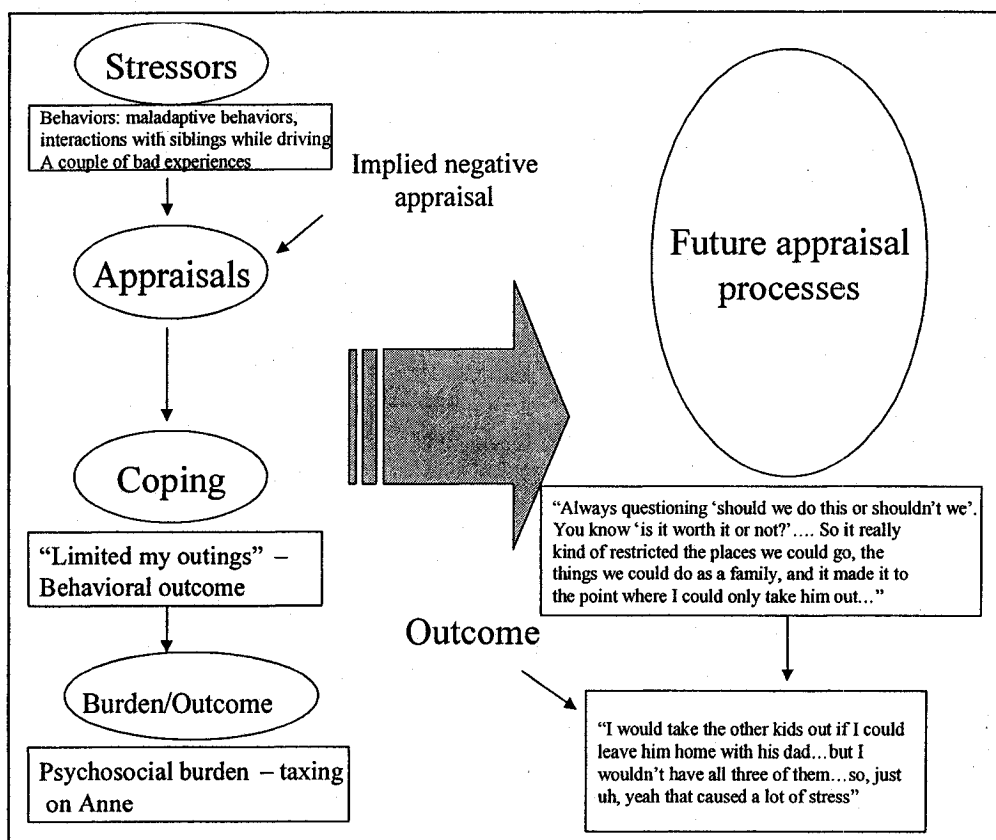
Stressors

Behaviors: maladaptive behaviors, interactions with siblings while driving
A couple of bad experiences

Implied negative appraisal

Appraisals

Future appraisal processes

Coping

"Limited my outings" – Behavioral outcome

"Always questioning 'should we do this or shouldn't we'. You know 'is it worth it or not?'…. So it really kind of restricted the places we could go, the things we could do as a family, and it made it to the point where I could only take him out…"

Outcome

Burden/Outcome

"I would take the other kids out if I could leave him home with his dad…but I wouldn't have all three of them…so, just uh, yeah that caused a lot of stress"

Psychosocial burden – taxing on Anne